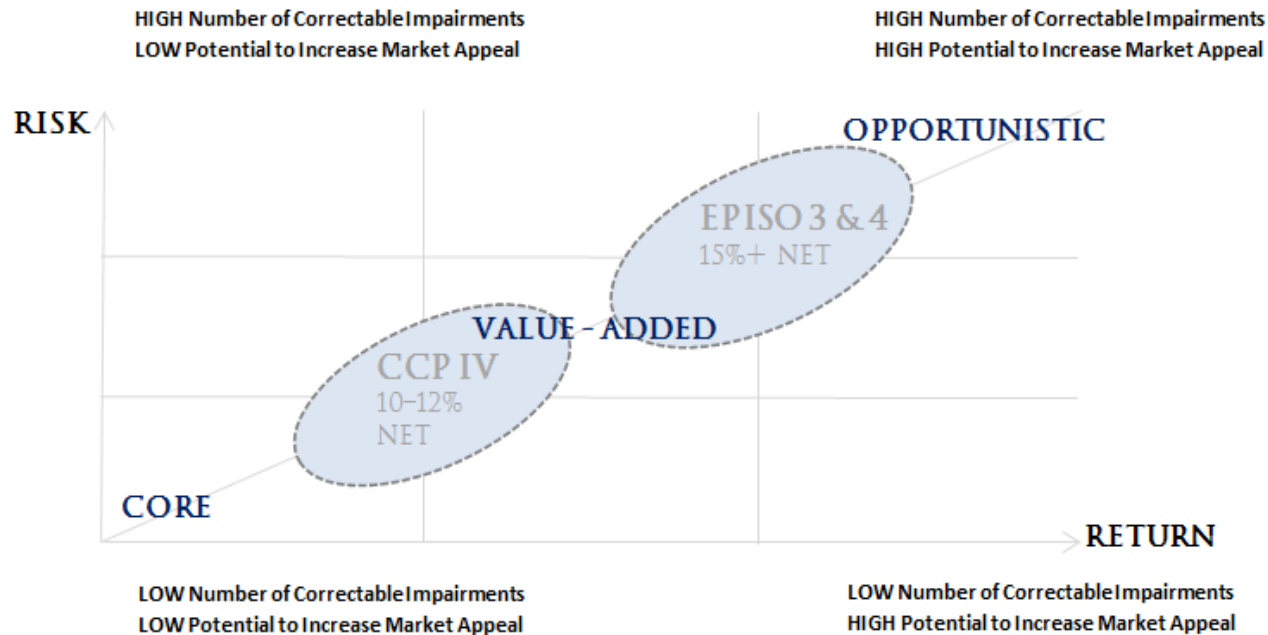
HIGH Number of Correctable Impairments
LOW Potential to Increase Market Appeal

HIGH Number of Correctable Impairments
HIGH Potential to Increase Market Appeal

RISK

OPPORTUNISTIC

EPISO 3 & 4
15%+ NET

VALUE - ADDED

CCP IV
10–12%
NET

CORE

RETURN

LOW Number of Correctable Impairments
LOW Potential to Increase Market Appeal

LOW Number of Correctable Impairments
HIGH Potential to Increase Market Appeal